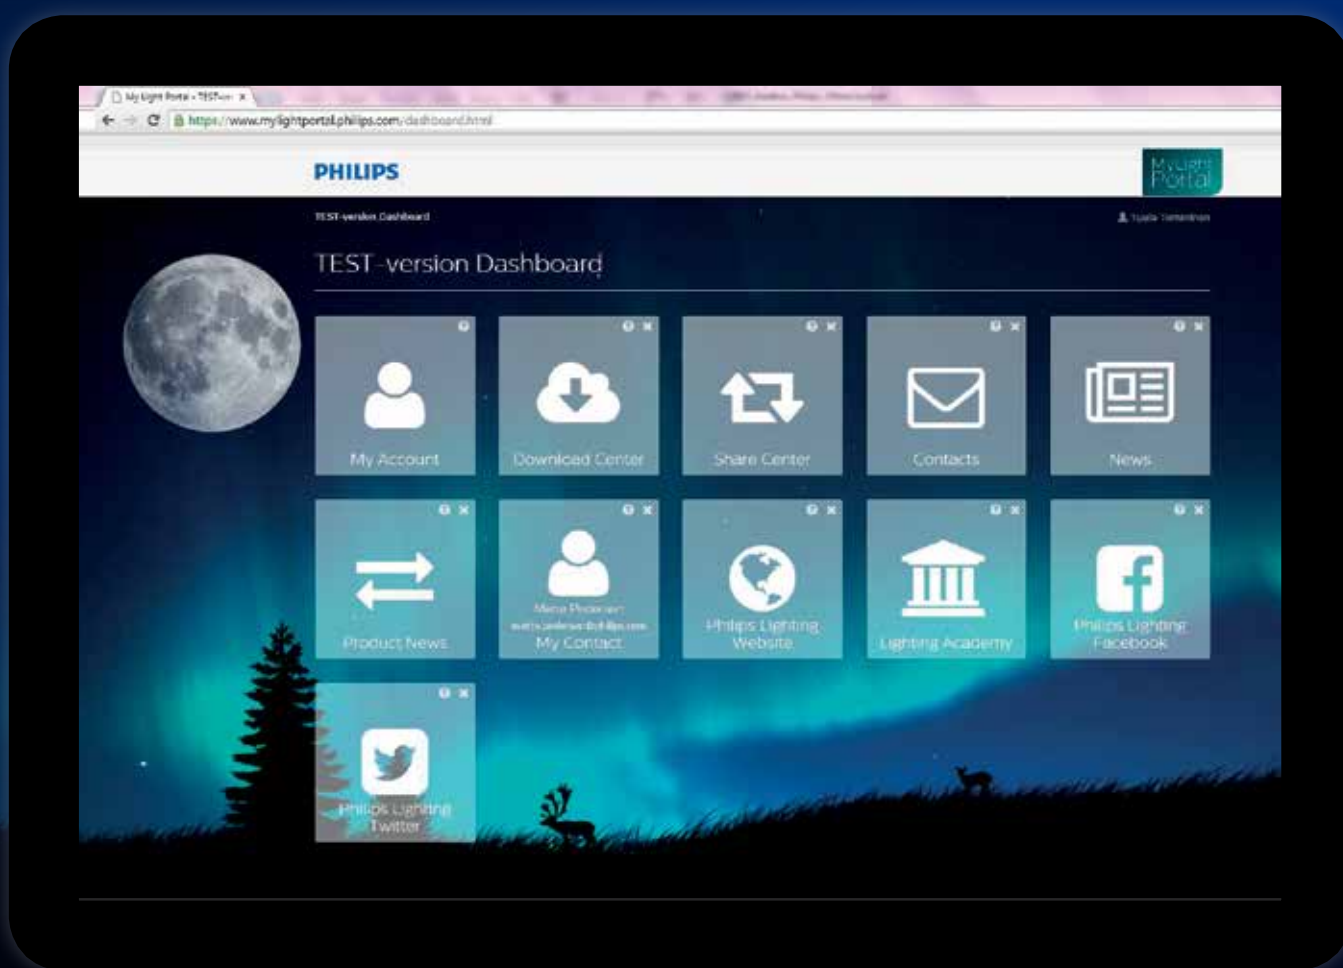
My Light Portal - TEST... ×

https://www.mylightportal.philips.com/dashboard.html

PHILIPS

MyLight Portal

TEST-version Dashboard

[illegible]

TEST-version Dashboard

My Account

Download Center

Share Center

Contacts

News

Product News

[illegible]
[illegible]
My Contact

Philips Lighting Website

Lighting Academy

Philips Lighting Facebook

Philips Lighting Twitter